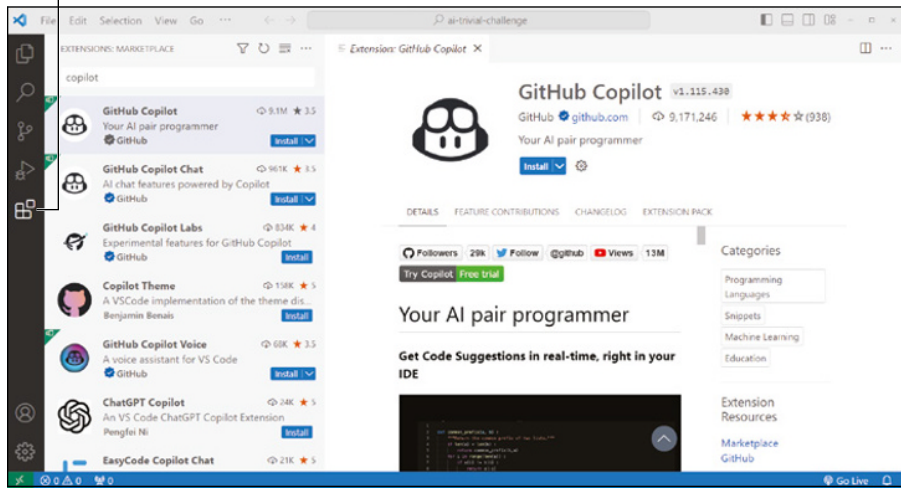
File Edit Selection View Go ··· ← → ai-trivial-challenge

EXTENSIONS: MARKETPLACE

copilot

GitHub Copilot 9.1M ★ 3.5
Your AI pair programmer
GitHub Install

GitHub Copilot Chat 961K ★ 3.5
AI chat features powered by Copilot
GitHub Install

GitHub Copilot Labs 834K ★ 4
Experimental features for GitHub Copilot
GitHub Install

Copilot Theme 158K ★ 5
A VSCode implementation of the theme dis...
Benjamin Benais Install

GitHub Copilot Voice 68K ★ 3.5
A voice assistant for VS Code
GitHub Install

ChatGPT Copilot 24K ★ 5
An VS Code ChatGPT Copilot Extension
Pengfei Ni Install

EasyCode Copilot Chat 21K ★ 5

Extension: GitHub Copilot ×

GitHub Copilot v1.115.438
GitHub github.com 9,171,246 ★★★★☆ (938)
Your AI pair programmer
Install

DETAILS FEATURE CONTRIBUTIONS CHANGELOG EXTENSION PACK

Followers 29k Follow @github Views 13M
Try Copilot Free trial

Your AI pair programmer

Get Code Suggestions in real-time, right in your IDE

Categories
Programming Languages
Snippets
Machine Learning
Education

Extension Resources
Marketplace
GitHub

⊗0 ⚠0 0 Go Live